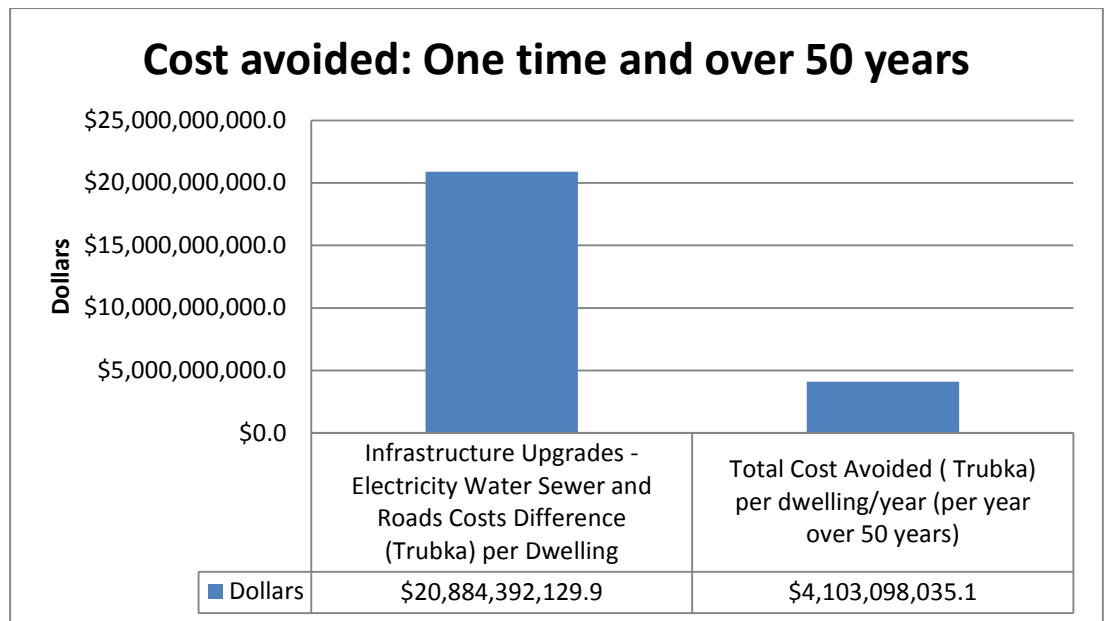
Cost avoided: One time and over 50 years

$25,000,000,000.0
$20,000,000,000.0
$15,000,000,000.0
$10,000,000,000.0
$5,000,000,000.0
$0.0

Dollars

| | Infrastructure Upgrades - Electricity Water Sewer and Roads Costs Difference (Trubka) per Dwelling | Total Cost Avoided ( Trubka) per dwelling/year (per year over 50 years) |
|---|---|---|
| Dollars | $20,884,392,129.9 | $4,103,098,035.1 |